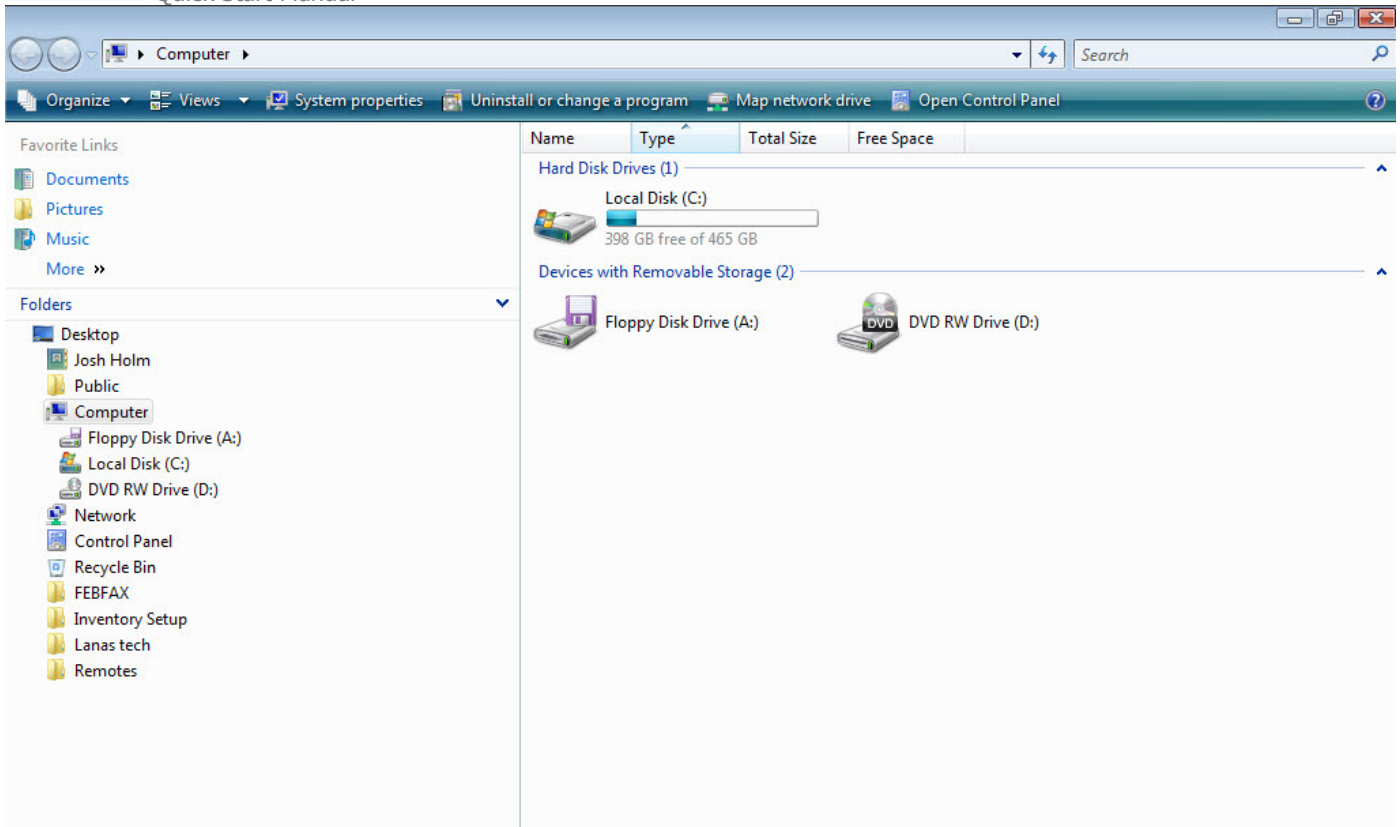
Computer ▸

Search

Organize ▾ Views ▾ System properties Uninstall or change a program Map network drive Open Control Panel

Favorite Links
Documents
Pictures
Music
More »

Folders
Desktop
Josh Holm
Public
Computer
Floppy Disk Drive (A:)
Local Disk (C:)
DVD RW Drive (D:)
Network
Control Panel
Recycle Bin
FEBFAX
Inventory Setup
Lanas tech
Remotes

| Name | Type | Total Size | Free Space |
|---|---|---|---|

Hard Disk Drives (1)
Local Disk (C:)
398 GB free of 465 GB

Devices with Removable Storage (2)
Floppy Disk Drive (A:)
DVD
DVD RW Drive (D:)